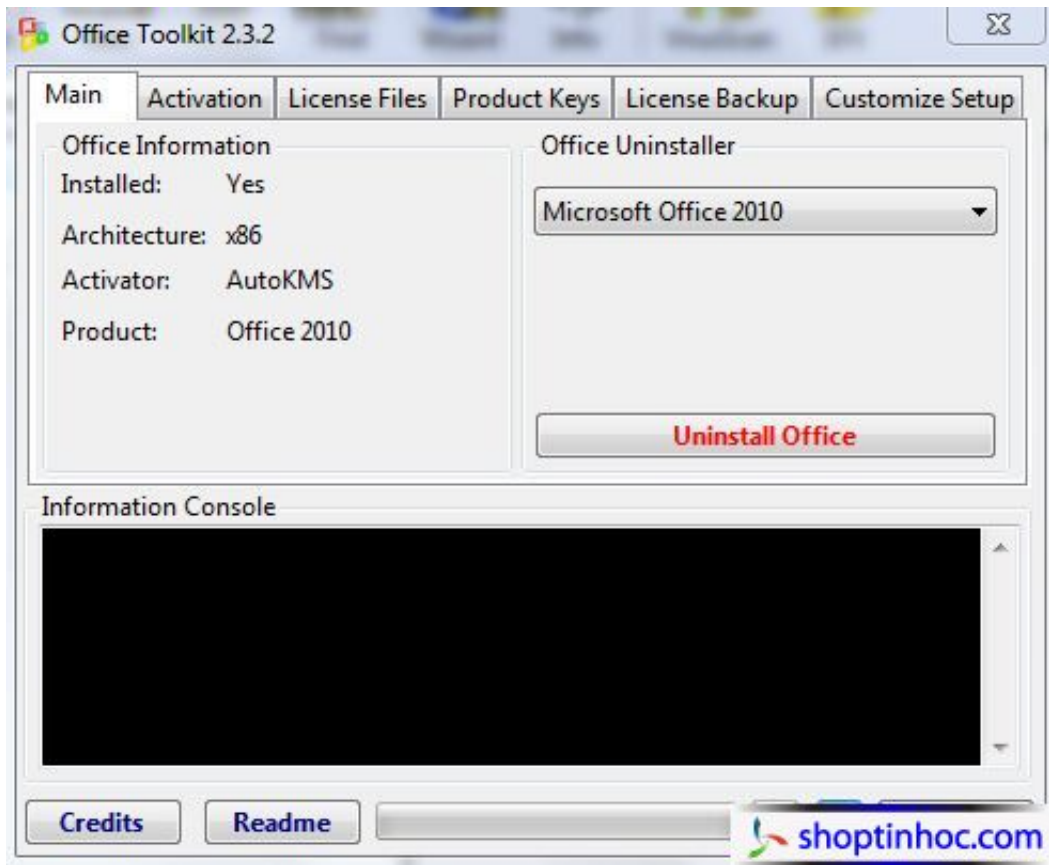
Office Toolkit 2.3.2

Main | Activation | License Files | Product Keys | License Backup | Customize Setup

Office Information
Installed: Yes
Architecture: x86
Activator: AutoKMS
Product: Office 2010

Office Uninstaller
Microsoft Office 2010

Uninstall Office

Information Console

Credits
Readme

shoptinhoc.com